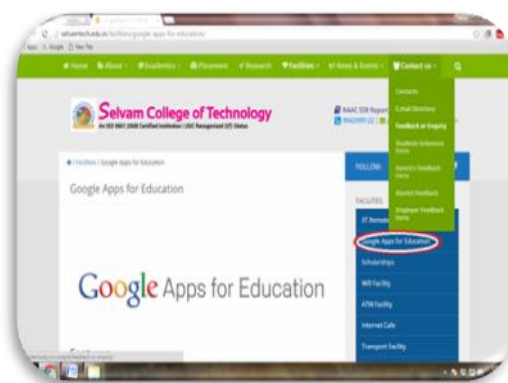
selvamtech.edu.in/facilities/google-apps-for-education

Home About Academics Placement Research Facilities News & Events Contact us

Selvam College of Technology
An ISO 9001:2008 Certified Institution | UGC Recognized (2f) Status

NAAC SSR Report

Contacts
E-mail Directory
Feedback or Enquiry
Students Grievance Form
Parent's Feedback Form
Alumni Feedback
Employer Feedback Form

Home / Facilities / Google Apps for Education

Google Apps for Education

FOLLOW

FACILITIES
IIT Remote
Google Apps for Education
Scholarships
Wifi Facility
ATM Facility
Internet Cafe
Transport Facility

Google Apps for Education